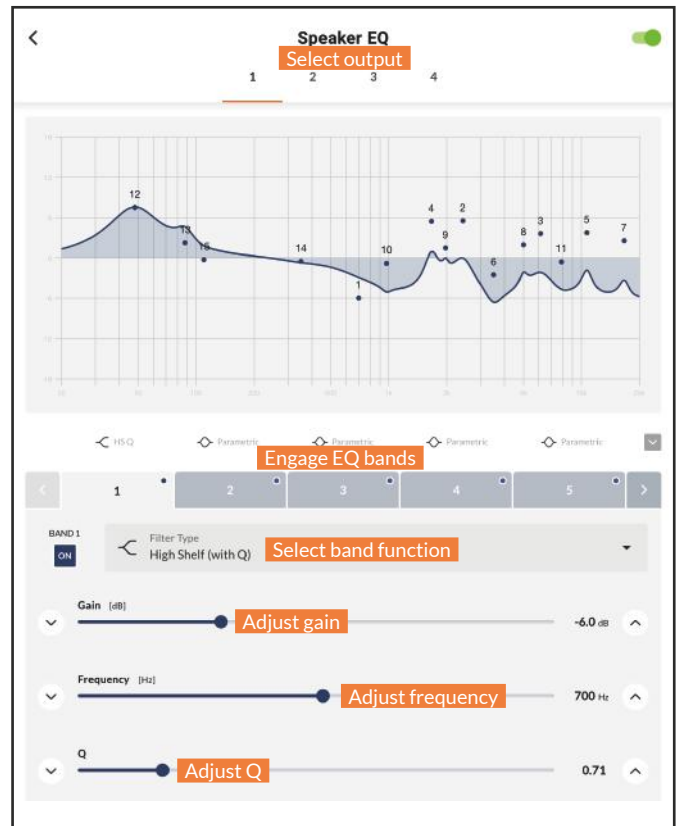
Speaker EQ
Select output
1 2 3 4

12
13
15
14
1
10
4
9
2
6
8
3
11
5
7

HS Q
Parametric
Parametric
Parametric
Parametric

Engage EQ bands
1 2 3 4 5

BAND 1
ON
Filter Type
High Shelf (with Q)
Select band function

Gain [dB]
Adjust gain
-6.0 dB

Frequency [Hz]
Adjust frequency
700 Hz

Q
Adjust Q
0.71